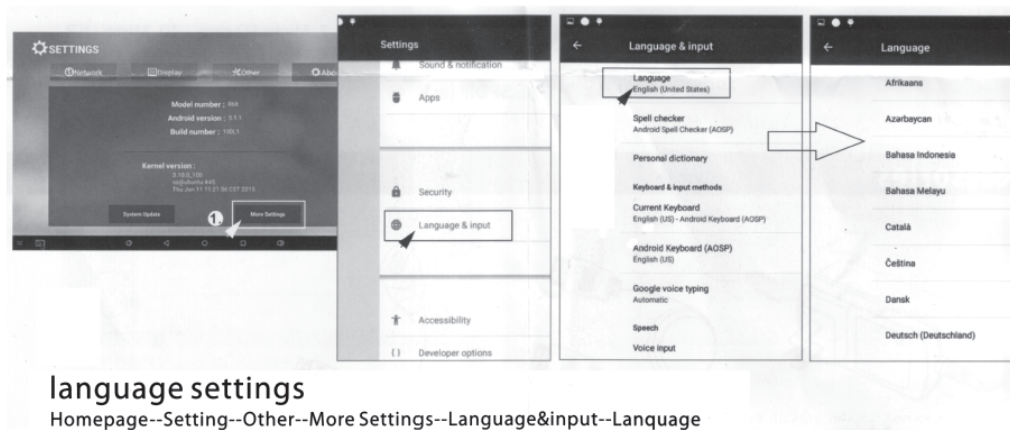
SETTINGS

Network Display Other Abo

Model number : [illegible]
Android version : 5.1.1
Build number : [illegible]

Kernel version :
3.10.0_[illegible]
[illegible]
Thu Jun 11 11:21:56 CST 2015

System Update
1.
More Settings

Settings
Sound & notification
Apps
Security
Language & input
Accessibility
Developer options

Language & input
Language
English (United States)
Spell checker
Android Spell Checker (AOSP)
Personal dictionary
Keyboard & input methods
Current Keyboard
English (US) - Android Keyboard (AOSP)
Android Keyboard (AOSP)
English (US)
Google voice typing
Automatic
Speech
Voice input

Language
Afrikaans
Azərbaycan
Bahasa Indonesia
Bahasa Melayu
Català
Čeština
Dansk
Deutsch (Deutschland)

language settings
Homepage--Setting--Other--More Settings--Language&input--Lanquage